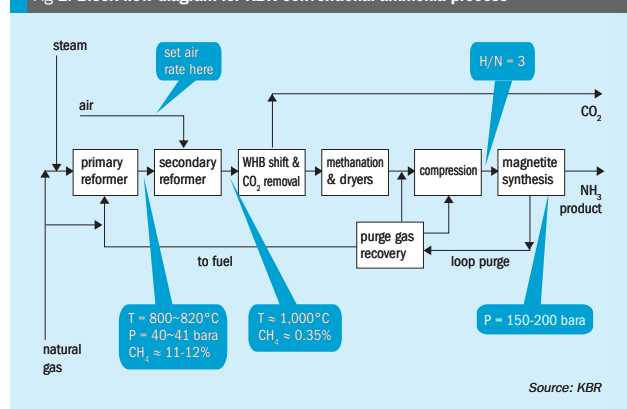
Fig 1: Block flow diagram for KBR conventional ammonia process

steam

set air rate here

H/N = 3

air

$CO_2$

primary reformer

secondary reformer

WHB shift & $CO_2$ removal

methanation & dryers

compression

magnetite synthesis

$NH_3$ product

purge gas recovery

to fuel

loop purge

T = 800~820°C
P = 40~41 bara
$CH_4$ ≈ 11-12%

T ≈ 1,000°C
$CH_4$ ≈ 0.35%

P = 150-200 bara

natural gas

Source: KBR